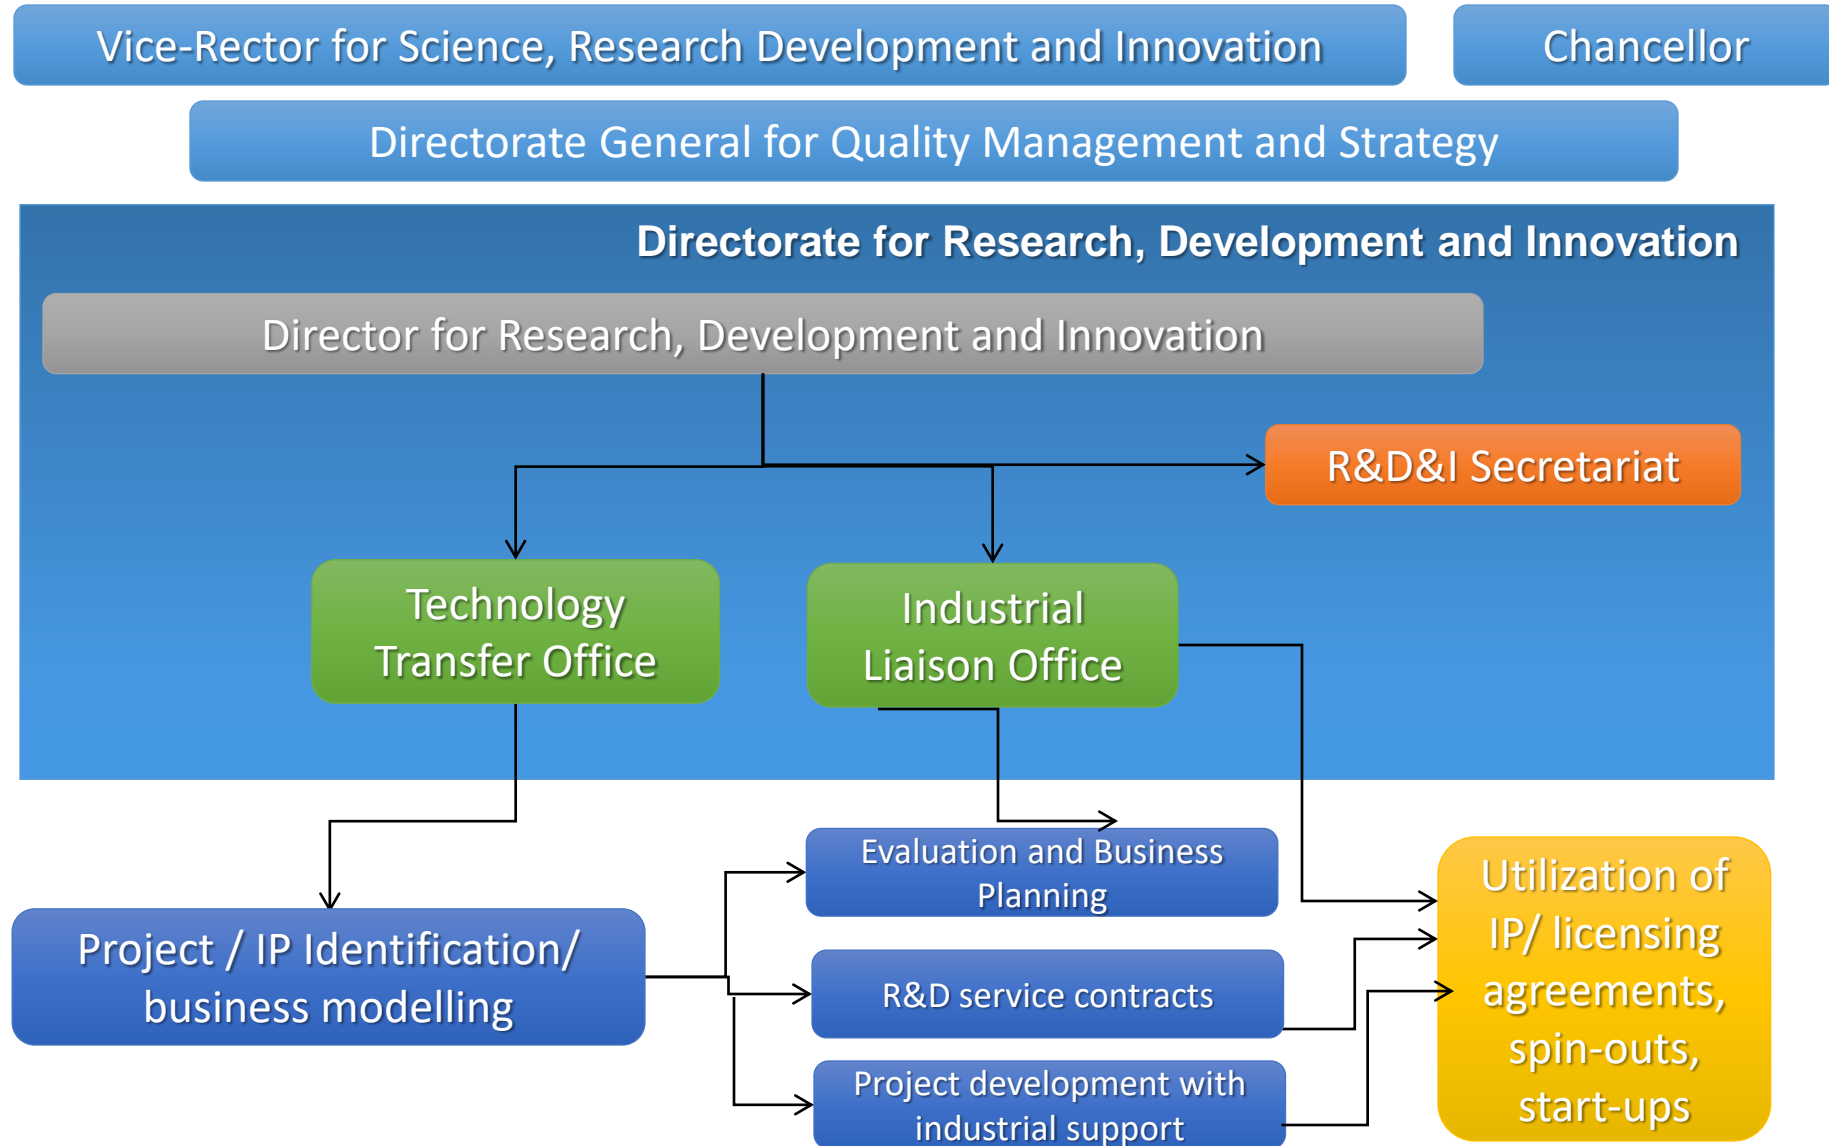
Vice-Rector for Science, Research Development and Innovation

Chancellor

Directorate General for Quality Management and Strategy

Directorate for Research, Development and Innovation

Director for Research, Development and Innovation

R&D&I Secretariat

Technology Transfer Office

Industrial Liaison Office

Evaluation and Business Planning

Project / IP Identification/ business modelling

R&D service contracts

Project development with industrial support

Utilization of IP/ licensing agreements, spin-outs, start-ups